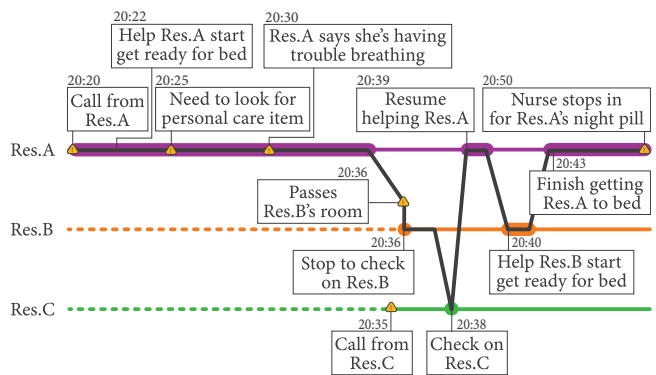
20:22
Help Res.A start get ready for bed

20:30
Res.A says she's having trouble breathing

20:20
Call from Res.A

20:25
Need to look for personal care item

20:39
Resume helping Res.A

20:50
Nurse stops in for Res.A's night pill

Res.A

20:43
Finish getting Res.A to bed

20:36
Passes Res.B's room

Res.B

20:36
Stop to check on Res.B

20:40
Help Res.B start get ready for bed

Res.C

20:35
Call from Res.C

20:38
Check on Res.C